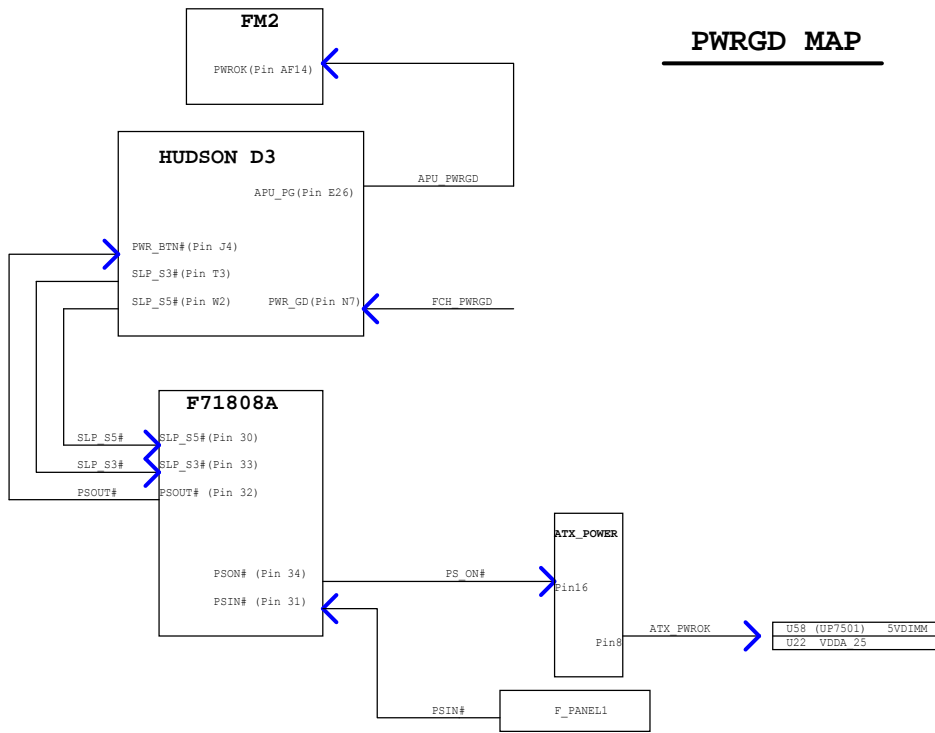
FM2

PWROK(Pin AF14)

PWRGD MAP

HUDSON D3

APU_PG(Pin E26)

APU_PWRGD

PWR_BTN#(Pin J4)

SLP_S3#(Pin T3)

SLP_S5#(Pin W2)

PWR_GD(Pin N7)

FCH_PWRGD

F71808A

SLP_S5#

SLP_S5#(Pin 30)

SLP_S3#

SLP_S3#(Pin 33)

PSOUT#

PSOUT# (Pin 32)

PSON# (Pin 34)

PS_ON#

ATX_POWER

Pin16

PSIN# (Pin 31)

Pin8

ATX_PWROK

U58 (UP7501) 5VDIMM

U22 VDDA 25

PSIN#

F_PANEL1